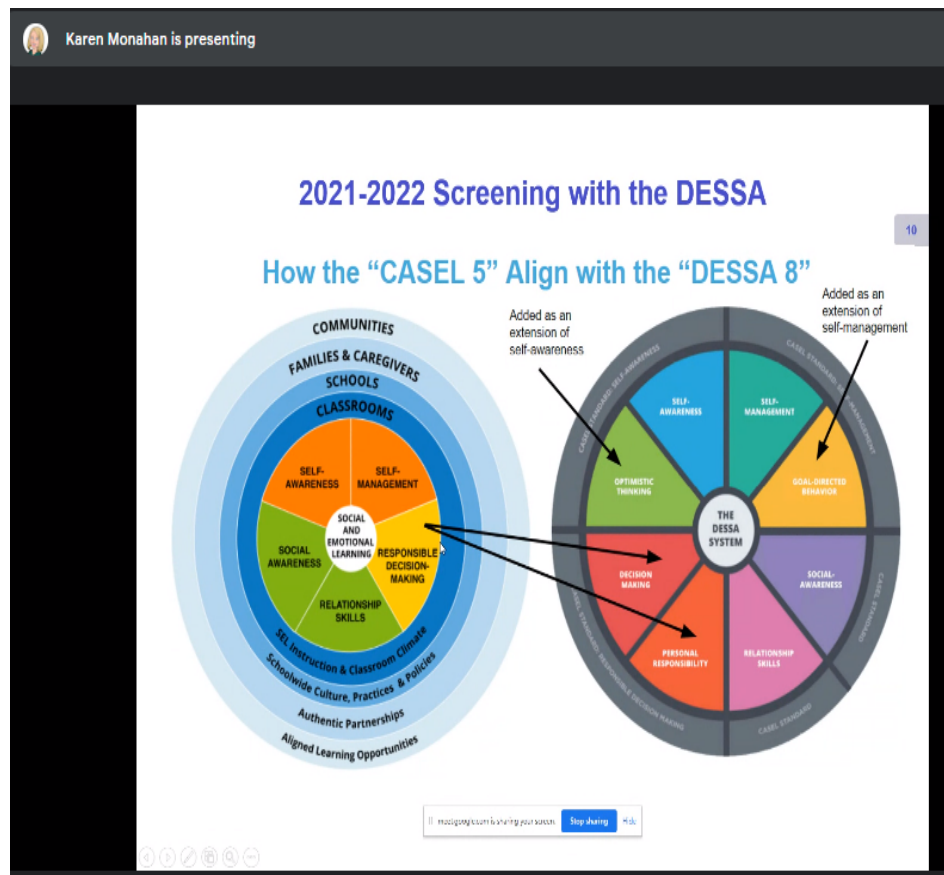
Karen Monahan is presenting

2021-2022 Screening with the DESSA

10

How the "CASEL 5" Align with the "DESSA 8"

COMMUNITIES
FAMILIES & CAREGIVERS
SCHOOLS
CLASSROOMS
SELF-AWARENESS
SELF-MANAGEMENT
SOCIAL AND EMOTIONAL LEARNING
SOCIAL AWARENESS
RESPONSIBLE DECISION-MAKING
RELATIONSHIP SKILLS
SEL Instruction & Classroom Climate
Schoolwide Culture, Practices & Policies
Authentic Partnerships
Aligned Learning Opportunities

Added as an extension of self-awareness

Added as an extension of self-management

CASEL STANDARD: SELF-AWARENESS
CASEL STANDARD: SELF-MANAGEMENT
SELF-AWARENESS
SELF-MANAGEMENT
OPTIMISTIC THINKING
GOAL-DIRECTED BEHAVIOR
THE DESSA SYSTEM
DECISION MAKING
SOCIAL-AWARENESS
PERSONAL RESPONSIBILITY
RELATIONSHIP SKILLS
CASEL STANDARD
CASEL STANDARD
SEL STANDARD: RESPONSIBLE DECISION MAKING

meet.google.com is sharing your screen. Stop sharing Hide